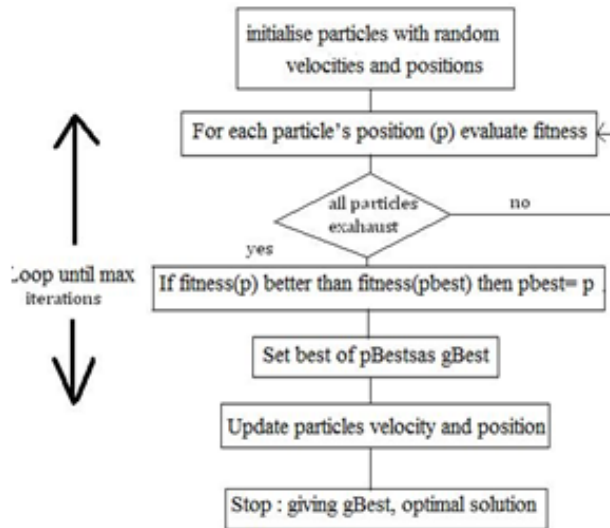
initialise particles with random velocities and positions

For each particle's position (p) evaluate fitness

all particles exahaust

no

yes

Loop until max iterations

If fitness(p) better than fitness(pbest) then pbest= p

Set best of pBestsas gBest

Update particles velocity and position

Stop : giving gBest, optimal solution